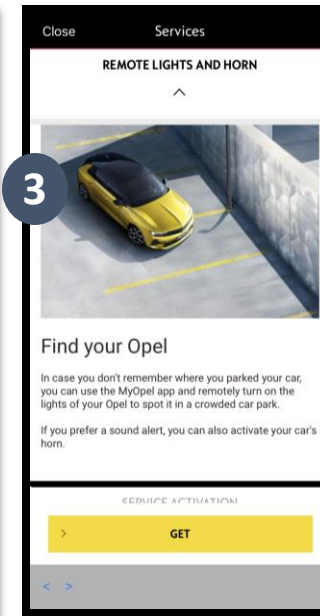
Close Services

REMOTE LIGHTS AND HORN

3

Find your Opel

In case you don't remember where you parked your car, you can use the MyOpel app and remotely turn on the lights of your Opel to spot it in a crowded car park.

If you prefer a sound alert, you can also activate your car's horn.

SERVICE ACTIVATION

> GET

< >